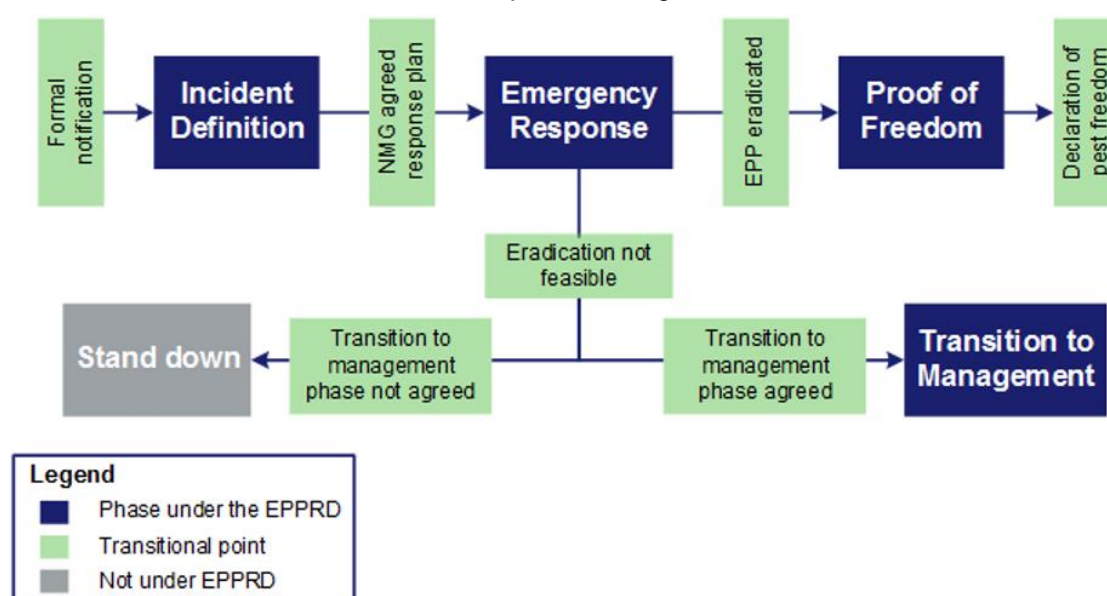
Formal notification

Incident Definition

NMG agreed response plan

Emergency Response

EPP eradicated

Proof of Freedom

Declaration of pest freedom

Eradication not feasible

Stand down

Transition to management phase not agreed

Transition to management phase agreed

Transition to Management

Legend
Phase under the EPPRD
Transitional point
Not under EPPRD